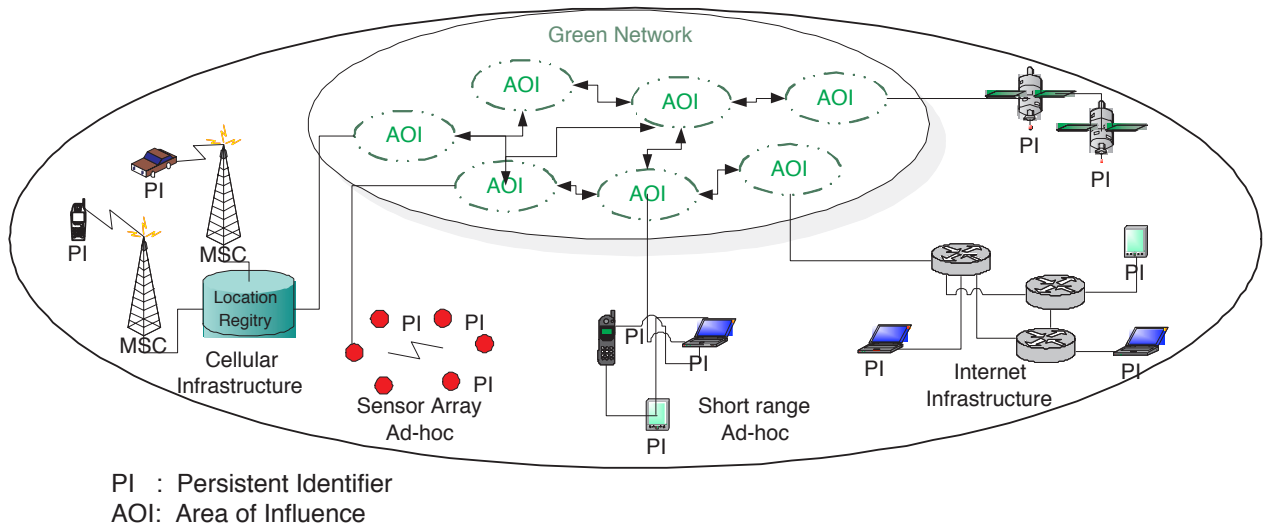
Green Network

AOI

AOI

AOI

AOI

AOI

AOI

AOI

PI

PI

PI

PI

MSC

MSC

Location Regitry

Cellular Infrastructure

PI

PI

PI

Sensor Array Ad-hoc

PI

PI

PI

Short range Ad-hoc

PI

PI

PI

Internet Infrastructure

PI : Persistent Identifier
AOI: Area of Influence